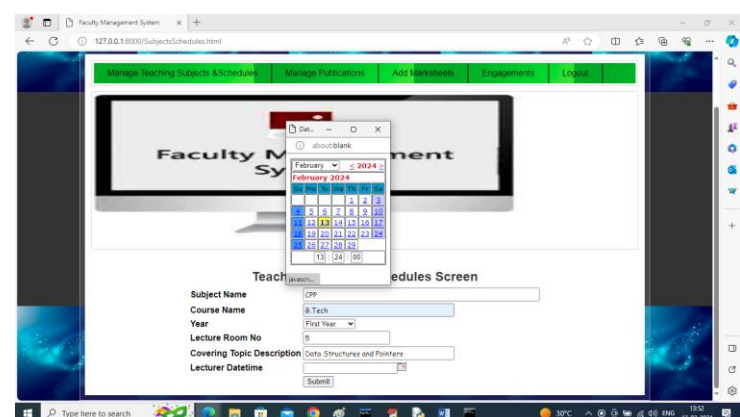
Faculty Management System

127.0.0.1:8000/SubjectsSchedules.html

Manage Teaching Subjects &Schedules | Manage Publications | Add Marksheets | Engagements | Logout

Faculty M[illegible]ment Sy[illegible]

Dat...

about:blank

February < 2024 >

February 2024

| Su | Mo | Tu | We | Th | Fr | Sa |
|---|---|---|---|---|---|---|
| | | | | 1 | 2 | 3 |
| 4 | 5 | 6 | 7 | 8 | 9 | 10 |
| 11 | 12 | 13 | 14 | 15 | 16 | 17 |
| 18 | 19 | 20 | 21 | 22 | 23 | 24 |
| 25 | 26 | 27 | 28 | 29 | | |

13 : 24 : 00

javascri...

Teach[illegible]edules Screen

Subject Name CPP

Course Name B.Tech

Year First Year

Lecture Room No 5

Covering Topic Description Data Structures and Pointers

Lecturer Datetime

Submit

Type here to search

30°C ENG 13:52